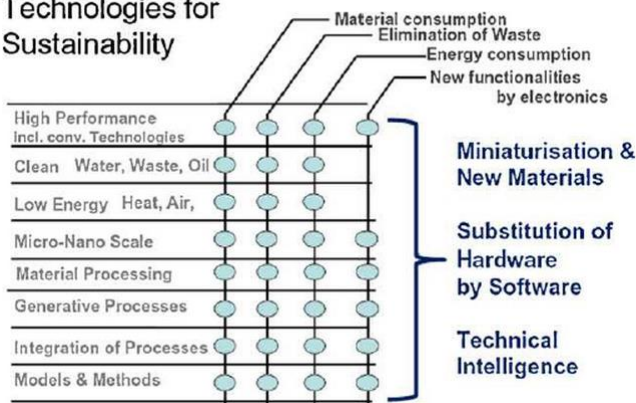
Technologies for Sustainability

Material consumption
Elimination of Waste
Energy consumption
New functionalities by electronics

High Performance
Incl. conv. Technologies
Clean Water, Waste, Oil
Low Energy Heat, Air,
Micro-Nano Scale
Material Processing
Generative Processes
Integration of Processes
Models & Methods

Miniaturisation & New Materials

Substitution of Hardware by Software

Technical Intelligence